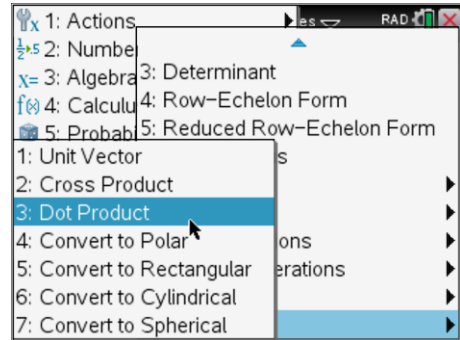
1: Actions
2: Numbe
3: Algebra
4: Calculu
5: Probab
es
RAD
3: Determinant
4: Row−Echelon Form
5: Reduced Row−Echelon Form
s
ons
erations
1: Unit Vector
2: Cross Product
3: Dot Product
4: Convert to Polar
5: Convert to Rectangular
6: Convert to Cylindrical
7: Convert to Spherical